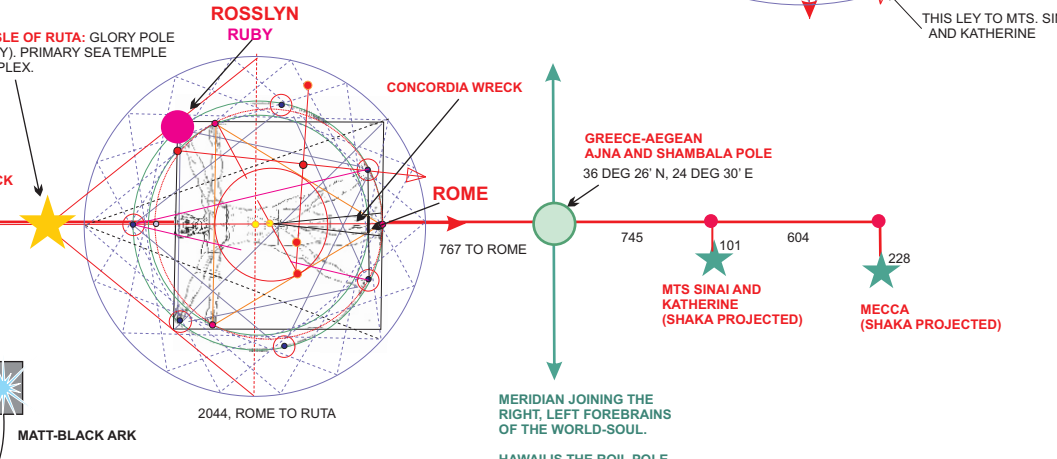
THIS LEY TO MTS. SI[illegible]
AND KATHERINE

ROSSLYN
RUBY

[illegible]GLE OF RUTA: GLORY POLE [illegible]Y). PRIMARY SEA TEMPLE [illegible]PLEX.

CONCORDIA WRECK

GREECE-AEGEAN
AJNA AND SHAMBALA POLE
36 DEG 26' N, 24 DEG 30' E

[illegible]CK

ROME

767 TO ROME

745

101

604

228

MTS SINAI AND KATHERINE (SHAKA PROJECTED)

MECCA (SHAKA PROJECTED)

2044, ROME TO RUTA

MATT-BLACK ARK

MERIDIAN JOINING THE RIGHT, LEFT FOREBRAINS OF THE WORLD-SOUL.

HAWAII IS THE BOIL POLE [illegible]